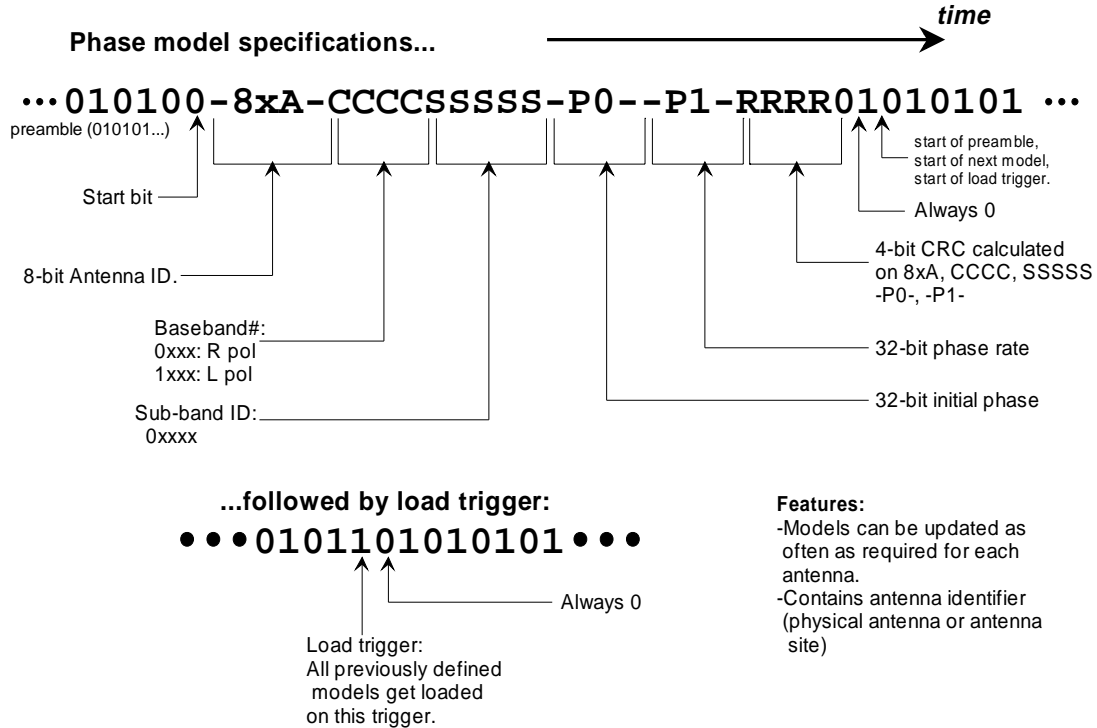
time

Phase model specifications...

•••010100-8xA-CCCCSSSSS-P0--P1-RRRR01010101 •••

preamble (010101...)

start of preamble, start of next model, start of load trigger.

Start bit

Always 0

4-bit CRC calculated on 8xA, CCCC, SSSSS -P0-, -P1-

8-bit Antenna ID.

Baseband#:
0xxx: R pol
1xxx: L pol

32-bit phase rate

Sub-band ID:
0xxxx

32-bit initial phase

...followed by load trigger:

•••01011010101•••

Always 0

Load trigger:
All previously defined models get loaded on this trigger.

Features:
-Models can be updated as often as required for each antenna.
-Contains antenna identifier (physical antenna or antenna site)